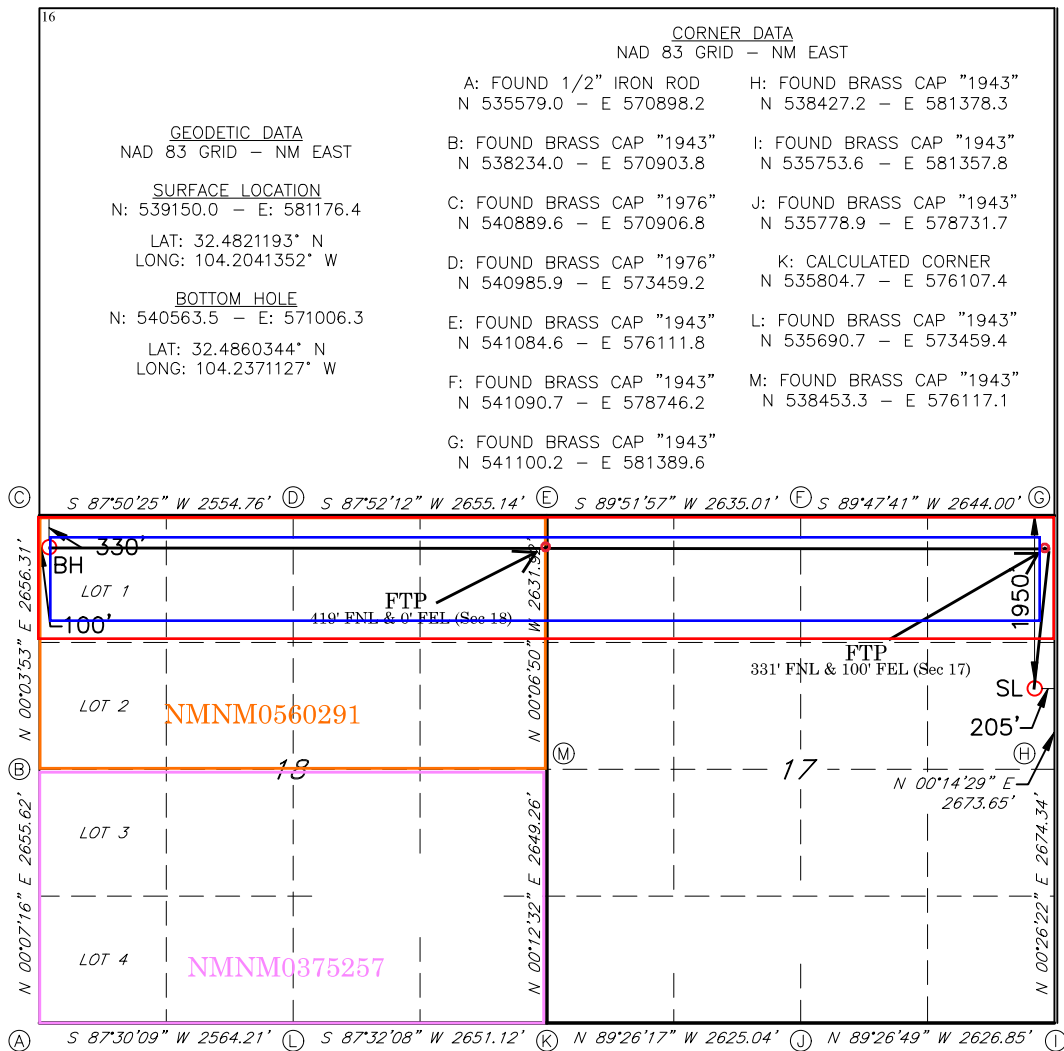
16

GEODETIC DATA
NAD 83 GRID – NM EAST

SURFACE LOCATION
N: 539150.0 – E: 581176.4

LAT: 32.4821193° N
LONG: 104.2041352° W

BOTTOM HOLE
N: 540563.5 – E: 571006.3

LAT: 32.4860344° N
LONG: 104.2371127° W

CORNER DATA
NAD 83 GRID – NM EAST

A: FOUND 1/2" IRON ROD
N 535579.0 – E 570898.2

B: FOUND BRASS CAP "1943"
N 538234.0 – E 570903.8

C: FOUND BRASS CAP "1976"
N 540889.6 – E 570906.8

D: FOUND BRASS CAP "1976"
N 540985.9 – E 573459.2

E: FOUND BRASS CAP "1943"
N 541084.6 – E 576111.8

F: FOUND BRASS CAP "1943"
N 541090.7 – E 578746.2

G: FOUND BRASS CAP "1943"
N 541100.2 – E 581389.6

H: FOUND BRASS CAP "1943"
N 538427.2 – E 581378.3

I: FOUND BRASS CAP "1943"
N 535753.6 – E 581357.8

J: FOUND BRASS CAP "1943"
N 535778.9 – E 578731.7

K: CALCULATED CORNER
N 535804.7 – E 576107.4

L: FOUND BRASS CAP "1943"
N 535690.7 – E 573459.4

M: FOUND BRASS CAP "1943"
N 538453.3 – E 576117.1

C S 87°50'25" W 2554.76' D S 87°52'12" W 2655.14' E S 89°51'57" W 2635.01' F S 89°47'41" W 2644.00' G

330'
BH
LOT 1
100'
FTP
419' FNL & 0' FEL (Sec 18)
N 00°03'53" E 2656.31'
N 00°06'50" W 2631.9_'
1950'
FTP
331' FNL & 100' FEL (Sec 17)
SL
205'
LOT 2
NMNM0560291
B
18
M
17
H
N 00°14'29" E
2673.65'
LOT 3
N 00°07'16" E 2655.62'
N 00°12'32" E 2649.26'
N 00°26'22" E 2674.34'
LOT 4
NMNM0375257

A S 87°30'09" W 2564.21' L S 87°32'08" W 2651.12' K N 89°26'17" W 2625.04' J N 89°26'49" W 2626.85' I